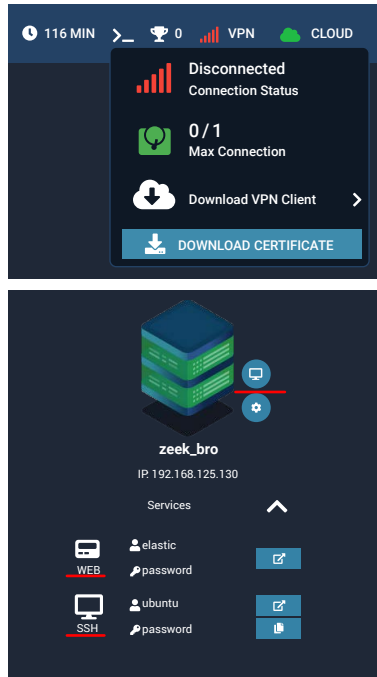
116 MIN >_ 0 VPN CLOUD

Disconnected
Connection Status

0 / 1
Max Connection

Download VPN Client

DOWNLOAD CERTIFICATE

zeek_bro
IP. 192.168.125.130

Services

WEB
elastic
password

SSH
ubuntu
password